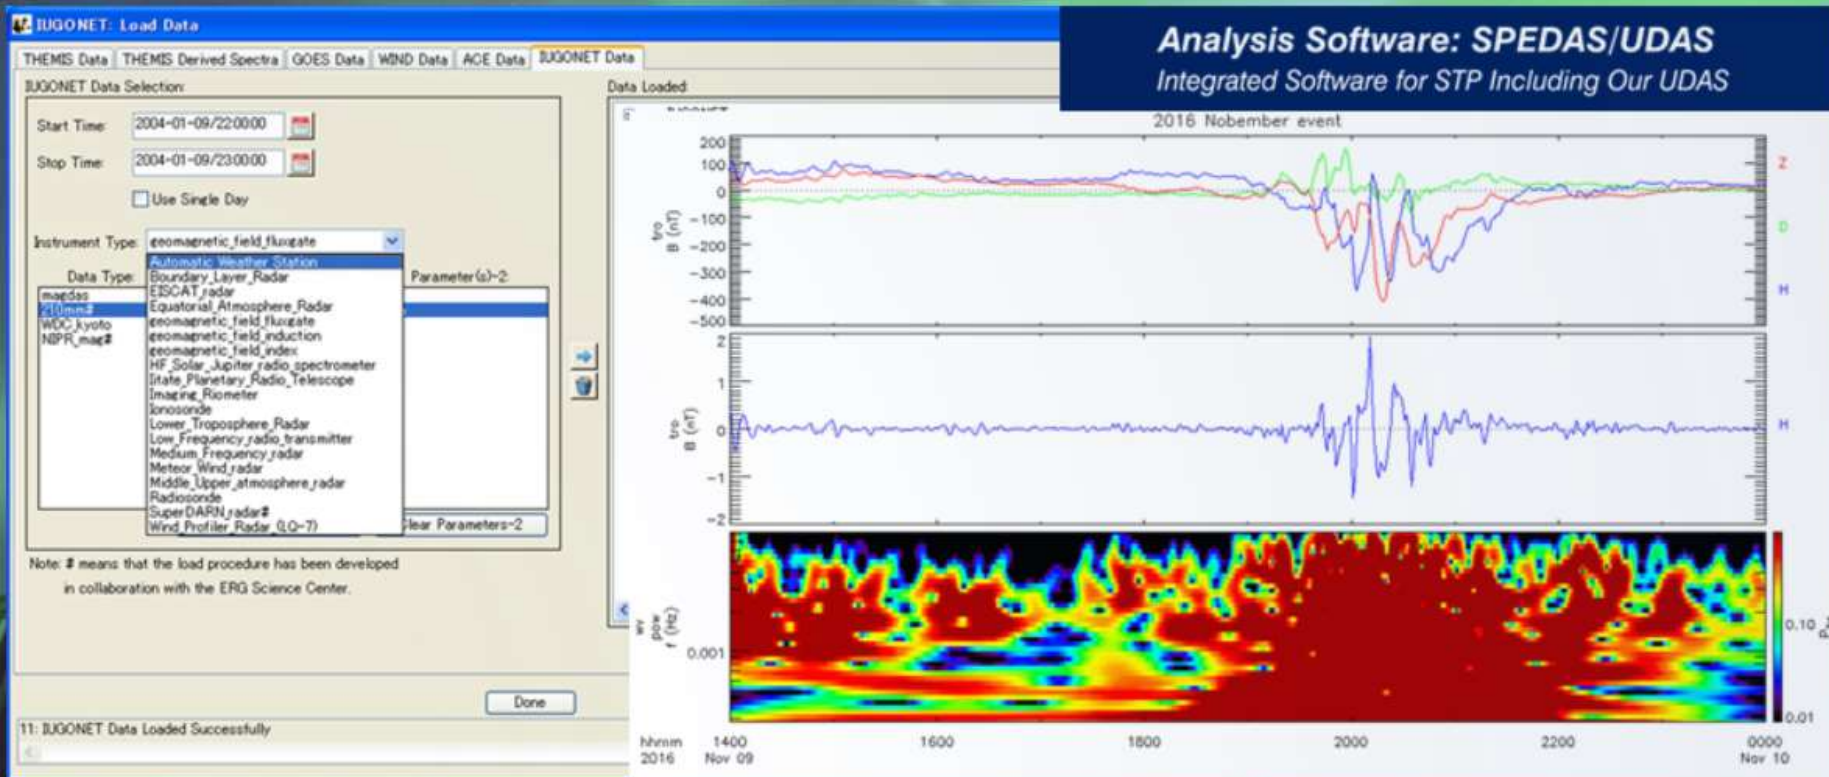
IUGONET: Load Data

THEMIS Data | THEMIS Derived Spectra | GOES Data | WIND Data | ACE Data | IUGONET Data

IUGONET Data Selection

Start Time: 2004-01-09/22:00:00

Stop Time: 2004-01-09/23:00:00

Use Single Day

Instrument Type: geomagnetic_field_fluxgate

Data Type:

magdas
210mm#
WDC_kyoto
NIPR_mag#

Automatic_Weather_Station
Boundary_Layer_Radar
EISCAT_radar
Equatorial_Atmosphere_Radar
geomagnetic_field_fluxgate
geomagnetic_field_induction
geomagnetic_field_index
HF_Solar_Jupiter_radio_spectrometer
Iitate_Planetary_Radio_Telescope
Imaging_Riometer
Ionosonde
Lower_Troposphere_Radar
Low_Frequency_radio_transmitter
Medium_Frequency_radar
Meteor_Wind_radar
Middle_Upper_atmosphere_radar
Radiosonde
SuperDARN_radar#
Wind_Profiler_Radar_(LQ-7)

Parameter(s)-2:

Clear Parameters-2

Note: # means that the load procedure has been developed in collaboration with the ERG Science Center.

Done

11: IUGONET Data Loaded Successfully

Data Loaded

Analysis Software: SPEDAS/UDAS
Integrated Software for STP Including Our UDAS

2016 Nobember event

200
100
0
−100
−200
−300
−400
−500

tro
B (nT)

Z
D
H

2
1
0
−1
−2

tro
B (nT)

H

wv
pow
f (Hz)

0.001

0.10
0.01

hhmm 2016
1400 Nov 09
1600
1800
2000
2200
0000 Nov 10